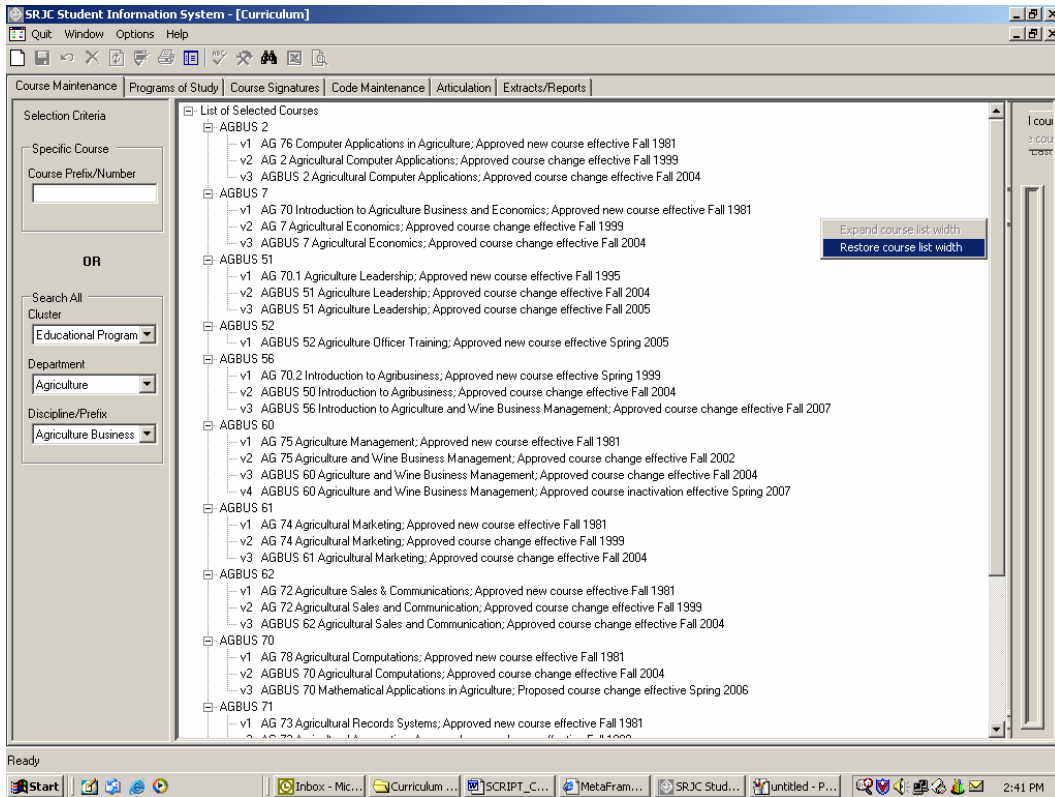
SRJC Student Information System - [Curriculum]

Quit Window Options Help

Course Maintenance | Programs of Study | Course Signatures | Code Maintenance | Articulation | Extracts/Reports

Selection Criteria

Specific Course

Course Prefix/Number

OR

Search All

Cluster

Educational Program

Department

Agriculture

Discipline/Prefix

Agriculture Business

List of Selected Courses

AGBUS 2
v1 AG 76 Computer Applications in Agriculture; Approved new course effective Fall 1981
v2 AG 2 Agricultural Computer Applications; Approved course change effective Fall 1999
v3 AGBUS 2 Agricultural Computer Applications; Approved course change effective Fall 2004

AGBUS 7
v1 AG 70 Introduction to Agriculture Business and Economics; Approved new course effective Fall 1981
v2 AG 7 Agricultural Economics; Approved course change effective Fall 1999
v3 AGBUS 7 Agricultural Economics; Approved course change effective Fall 2004

AGBUS 51
v1 AG 70.1 Agriculture Leadership; Approved new course effective Fall 1995
v2 AGBUS 51 Agriculture Leadership; Approved course change effective Fall 2004
v3 AGBUS 51 Agriculture Leadership; Approved course change effective Fall 2005

AGBUS 52
v1 AGBUS 52 Agriculture Officer Training; Approved new course effective Spring 2005

AGBUS 56
v1 AG 70.2 Introduction to Agribusiness; Approved new course effective Spring 1999
v2 AGBUS 50 Introduction to Agribusiness; Approved course change effective Fall 2004
v3 AGBUS 56 Introduction to Agriculture and Wine Business Management; Approved course change effective Fall 2007

AGBUS 60
v1 AG 75 Agriculture Management; Approved new course effective Fall 1981
v2 AG 75 Agriculture and Wine Business Management; Approved course change effective Fall 2002
v3 AGBUS 60 Agriculture and Wine Business Management; Approved course change effective Fall 2004
v4 AGBUS 60 Agriculture and Wine Business Management; Approved course inactivation effective Spring 2007

AGBUS 61
v1 AG 74 Agricultural Marketing; Approved new course effective Fall 1981
v2 AG 74 Agricultural Marketing; Approved course change effective Fall 1999
v3 AGBUS 61 Agricultural Marketing; Approved course change effective Fall 2004

AGBUS 62
v1 AG 72 Agriculture Sales & Communications; Approved new course effective Fall 1981
v2 AG 72 Agricultural Sales and Communication; Approved course change effective Fall 1999
v3 AGBUS 62 Agricultural Sales and Communication; Approved course change effective Fall 2004

AGBUS 70
v1 AG 78 Agricultural Computations; Approved new course effective Fall 1981
v2 AGBUS 70 Agricultural Computations; Approved course change effective Fall 2004
v3 AGBUS 70 Mathematical Applications in Agriculture; Proposed course change effective Spring 2006

AGBUS 71
v1 AG 73 Agricultural Records Systems; Approved new course effective Fall 1981
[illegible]

Expand course list width
Restore course list width

I cou
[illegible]

Ready

Start | Inbox - Mic... | Curriculum ... | SCRIPT_C... | MetaFram... | SRJC Stud... | untitled - P... | 2:41 PM